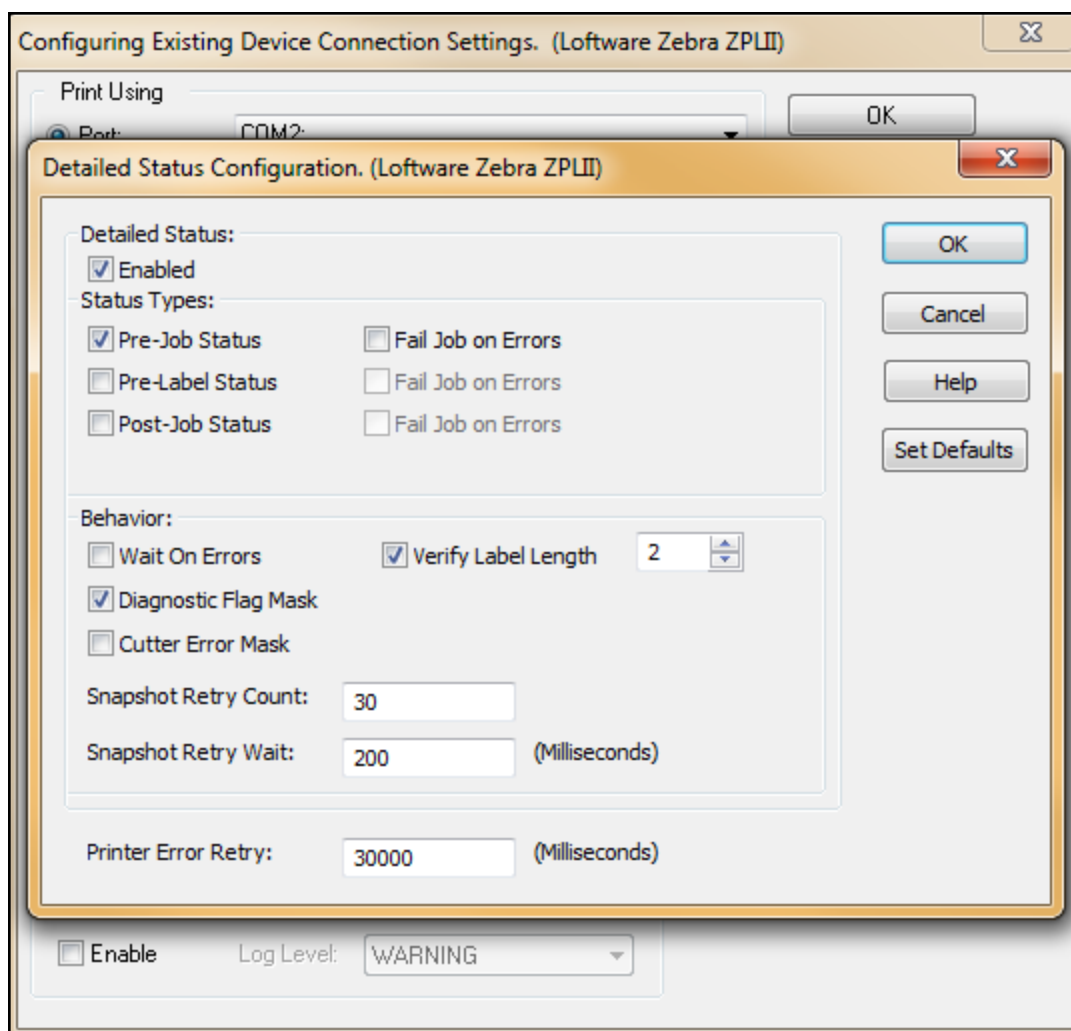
Configuring Existing Device Connection Settings. (Loftware Zebra ZPLII)

Print Using

Port: COM2:

OK

Detailed Status Configuration. (Loftware Zebra ZPLII)

Detailed Status:

Enabled

Status Types:

Pre-Job Status

Fail Job on Errors

Pre-Label Status

Fail Job on Errors

Post-Job Status

Fail Job on Errors

Behavior:

Wait On Errors

Verify Label Length

2

Diagnostic Flag Mask

Cutter Error Mask

Snapshot Retry Count: 30

Snapshot Retry Wait: 200 (Milliseconds)

Printer Error Retry: 30000 (Milliseconds)

OK

Cancel

Help

Set Defaults

Enable

Log Level: WARNING